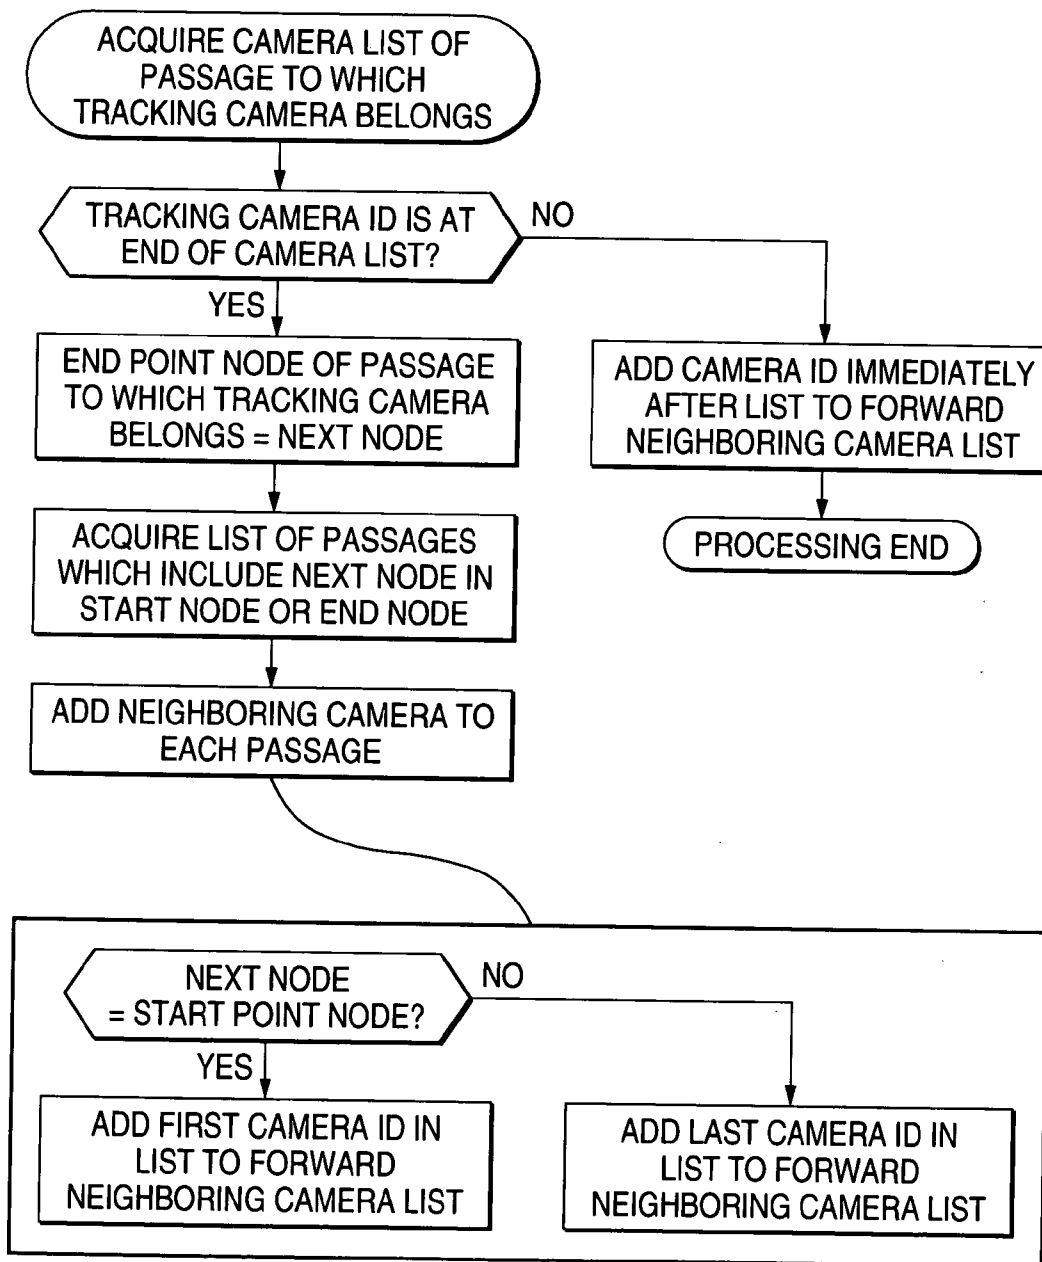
ACQUIRE CAMERA LIST OF PASSAGE TO WHICH TRACKING CAMERA BELONGS

TRACKING CAMERA ID IS AT END OF CAMERA LIST?

NO

YES

END POINT NODE OF PASSAGE TO WHICH TRACKING CAMERA BELONGS = NEXT NODE

ADD CAMERA ID IMMEDIATELY AFTER LIST TO FORWARD NEIGHBORING CAMERA LIST

PROCESSING END

ACQUIRE LIST OF PASSAGES WHICH INCLUDE NEXT NODE IN START NODE OR END NODE

ADD NEIGHBORING CAMERA TO EACH PASSAGE

NEXT NODE = START POINT NODE?

NO

YES

ADD FIRST CAMERA ID IN LIST TO FORWARD NEIGHBORING CAMERA LIST

ADD LAST CAMERA ID IN LIST TO FORWARD NEIGHBORING CAMERA LIST